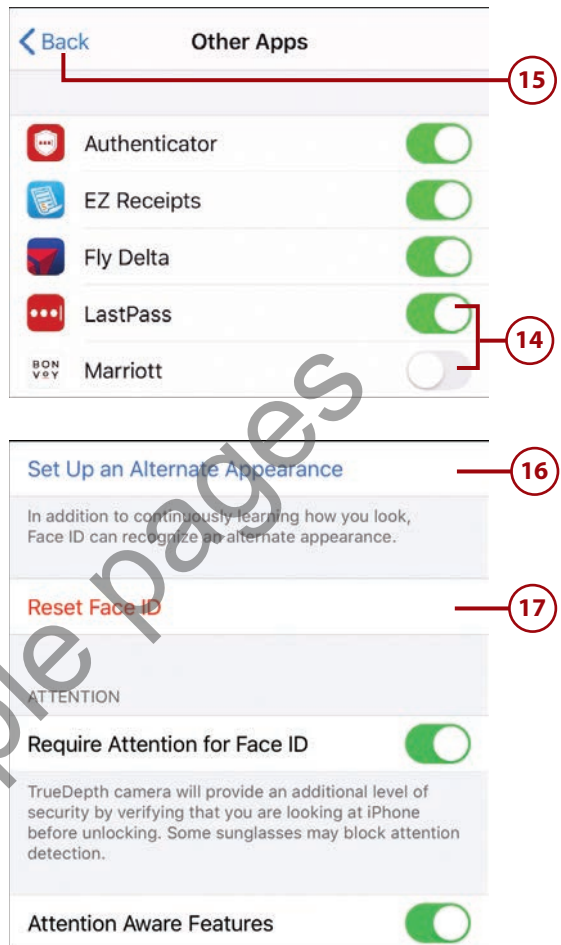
Back

Other Apps

15

Authenticator

EZ Receipts

Fly Delta

LastPass

14

BON VOY Marriott

Set Up an Alternate Appearance

16

In addition to continuously learning how you look, Face ID can recognize an alternate appearance.

Reset Face ID

17

ATTENTION

Require Attention for Face ID

TrueDepth camera will provide an additional level of security by verifying that you are looking at iPhone before unlocking. Some sunglasses may block attention detection.

Attention Aware Features

ple pages